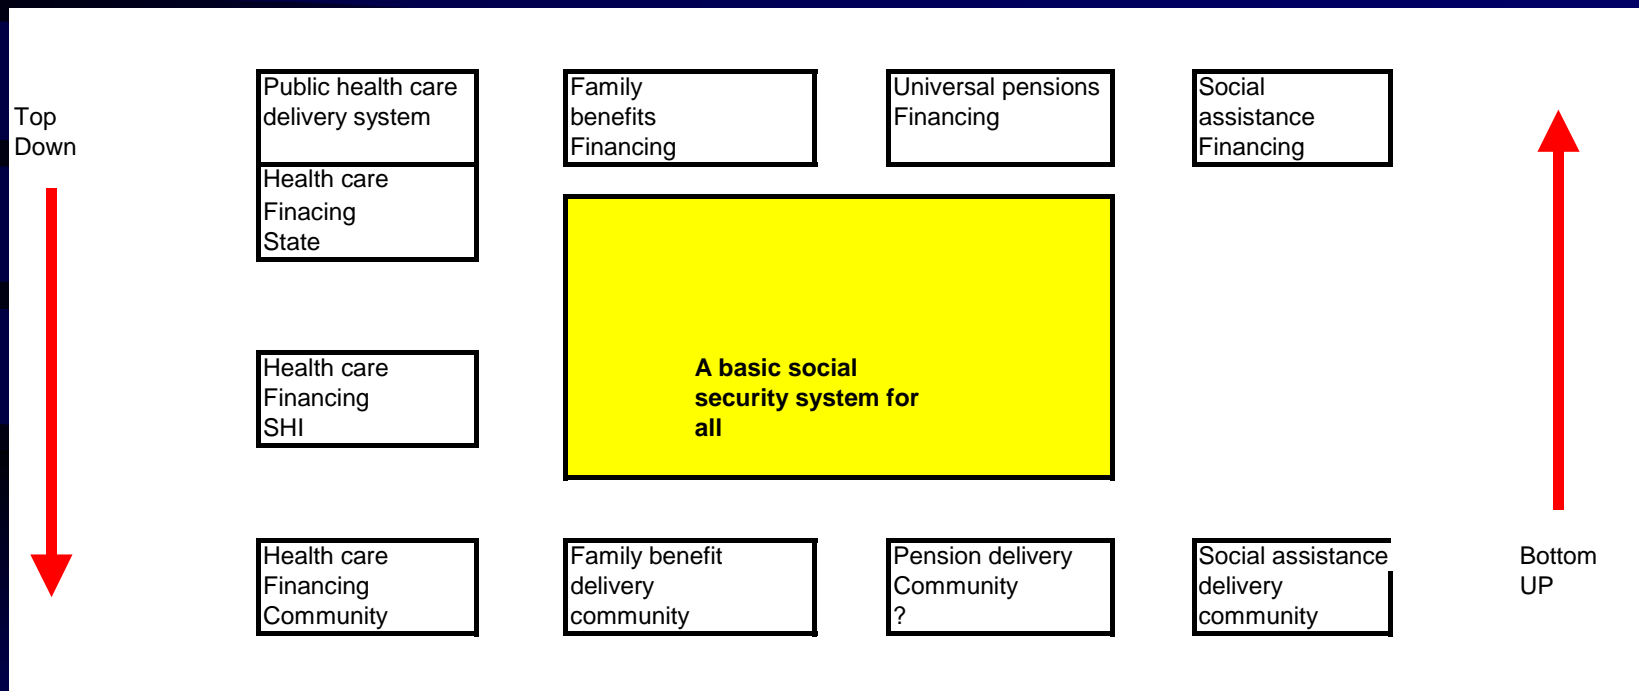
Top
Down

Public health care delivery system

Health care
Finacing
State

Family
benefits
Financing

Universal pensions
Financing

Social
assistance
Financing

Health care
Financing
SHI

A basic social security system for all

Health care
Financing
Community

Family benefit
delivery
community

Pension delivery
Community
?

Social assistance
delivery
community

Bottom
UP